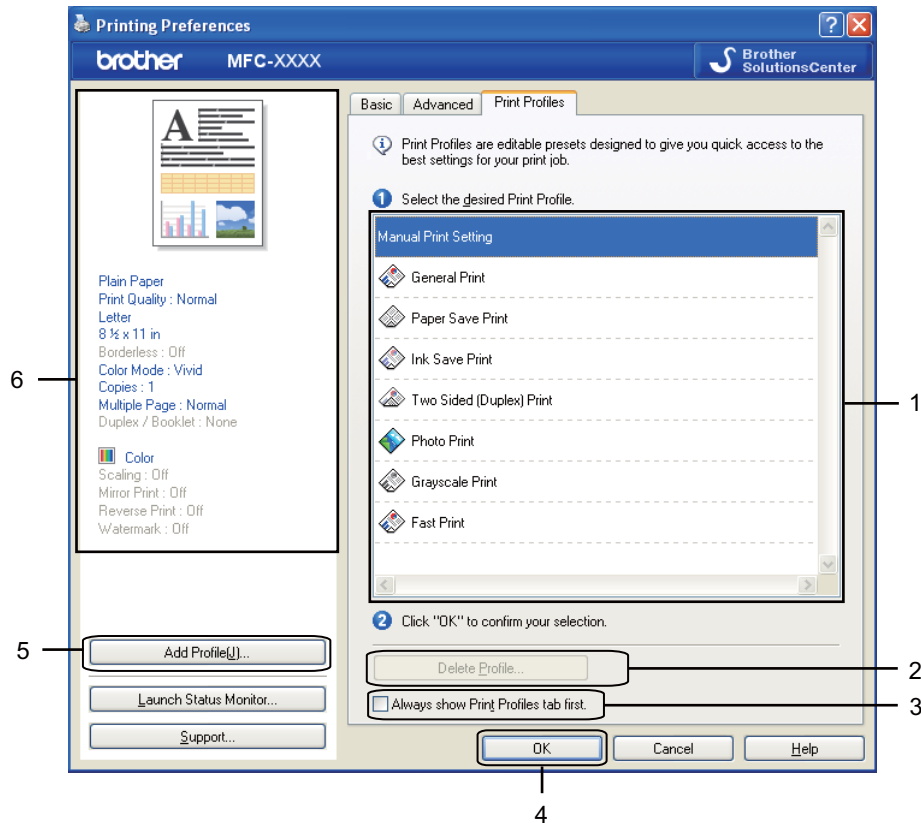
Printing Preferences

brother MFC-XXXX

Brother SolutionsCenter

Basic | Advanced | Print Profiles

Print Profiles are editable presets designed to give you quick access to the best settings for your print job.

1 Select the desired Print Profile.

Manual Print Setting

General Print

Paper Save Print

Ink Save Print

Two Sided (Duplex) Print

Photo Print

Grayscale Print

Fast Print

2 Click "OK" to confirm your selection.

Delete Profile...

Always show Print Profiles tab first.

Plain Paper
Print Quality : Normal
Letter
8 ½ x 11 in
Borderless : Off
Color Mode : Vivid
Copies : 1
Multiple Page : Normal
Duplex / Booklet : None

Color
Scaling : Off
Mirror Print : Off
Reverse Print : Off
Watermark : Off

Add Profile(J)...

Launch Status Monitor...

Support...

OK | Cancel | Help

1

2

3

4

5

6